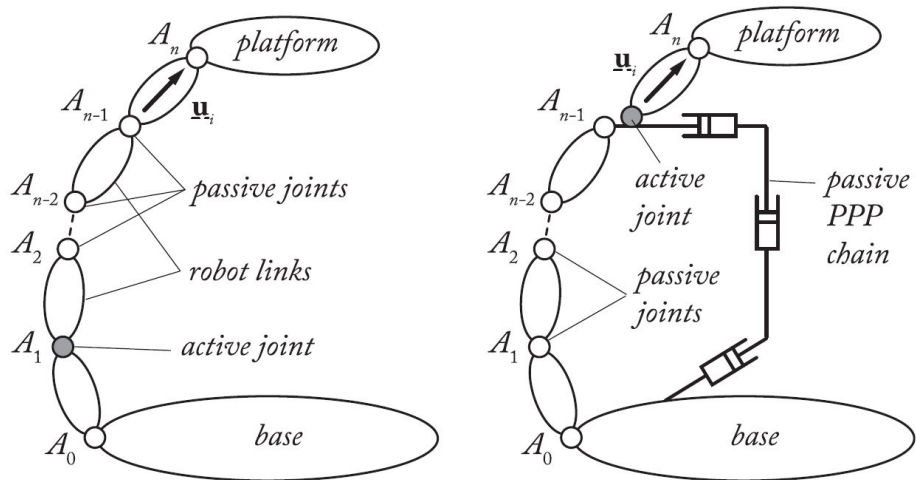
$A_n$ platform
$A_{n-1}$ $\underline{\mathbf{u}}_i$
$A_{n-2}$ passive joints
$A_2$ robot links
$A_1$ active joint
$A_0$ base

$A_n$ platform
$\underline{\mathbf{u}}_i$
$A_{n-1}$
$A_{n-2}$ active joint
passive PPP chain
$A_2$ passive joints
$A_1$
$A_0$ base